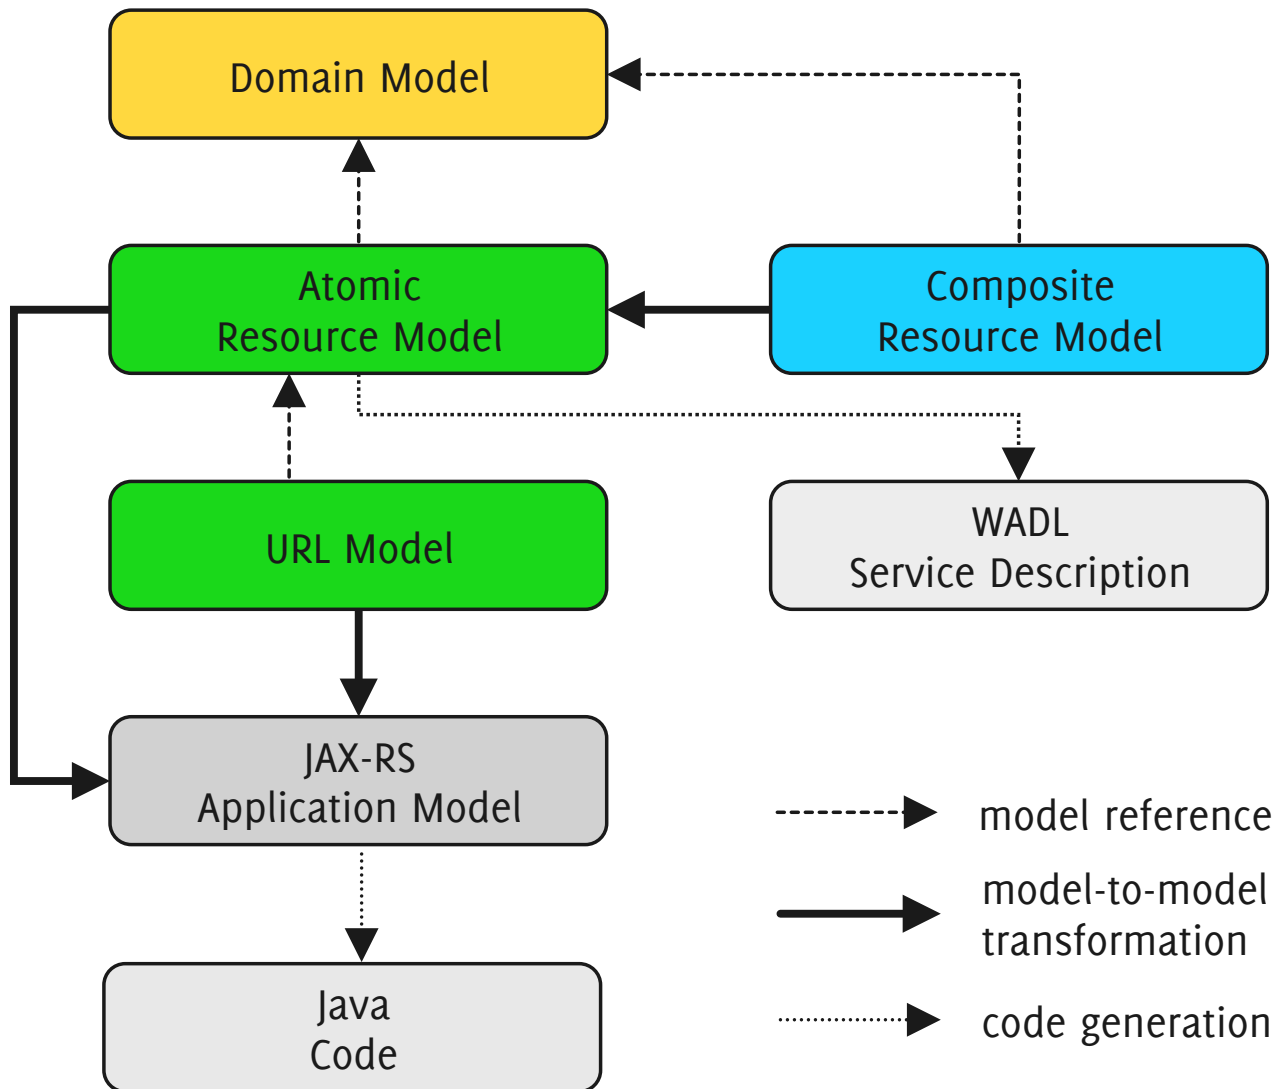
Domain Model

Atomic
Resource Model

Composite
Resource Model

URL Model

WADL
Service Description

JAX-RS
Application Model

Java
Code

model reference

model-to-model
transformation

code generation